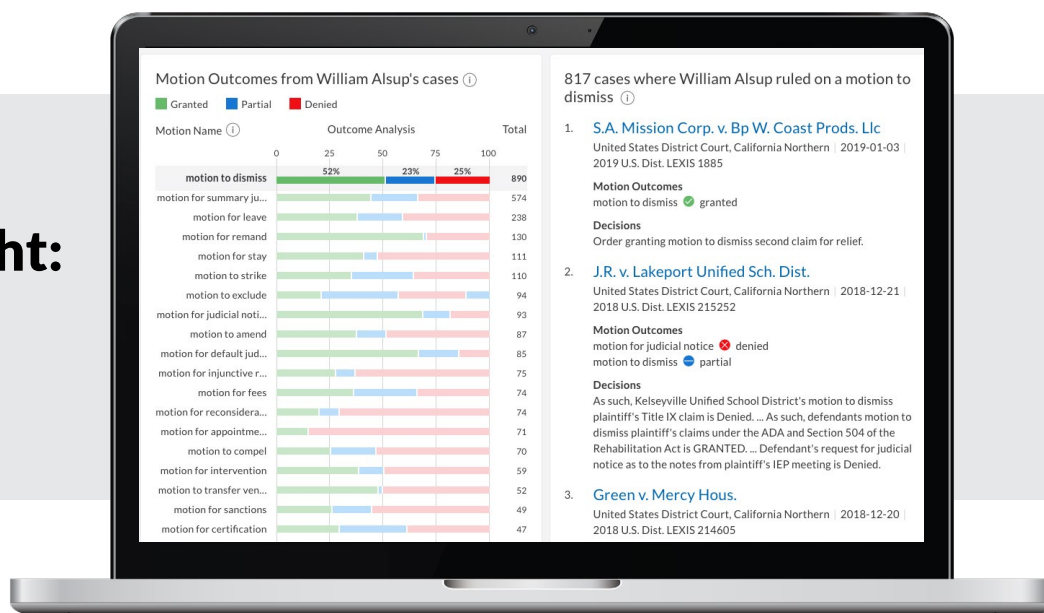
ht:

Motion Outcomes from William Alsup's cases ⓘ

Granted Partial Denied

| Motion Name ⓘ | Outcome Analysis | Total |
|---|---|---|
| | 0 25 50 75 100 | |
| motion to dismiss | 52% 23% 25% | 890 |
| motion for summary ju... | | 574 |
| motion for leave | | 238 |
| motion for remand | | 130 |
| motion for stay | | 111 |
| motion to strike | | 110 |
| motion to exclude | | 94 |
| motion for judicial noti... | | 93 |
| motion to amend | | 87 |
| motion for default jud... | | 85 |
| motion for injunctive r... | | 75 |
| motion for fees | | 74 |
| motion for reconsidera... | | 74 |
| motion for appointme... | | 71 |
| motion to compel | | 70 |
| motion for intervention | | 59 |
| motion to transfer ven... | | 52 |
| motion for sanctions | | 49 |
| motion for certification | | 47 |

817 cases where William Alsup ruled on a motion to dismiss ⓘ

1. S.A. Mission Corp. v. Bp W. Coast Prods. Llc
United States District Court, California Northern | 2019-01-03 | 2019 U.S. Dist. LEXIS 1885

Motion Outcomes
motion to dismiss granted

Decisions
Order granting motion to dismiss second claim for relief.

2. J.R. v. Lakeport Unified Sch. Dist.
United States District Court, California Northern | 2018-12-21 | 2018 U.S. Dist. LEXIS 215252

Motion Outcomes
motion for judicial notice denied
motion to dismiss partial

Decisions
As such, Kelseyville Unified School District's motion to dismiss plaintiff's Title IX claim is Denied. ... As such, defendants motion to dismiss plaintiff's claims under the ADA and Section 504 of the Rehabilitation Act is GRANTED. ... Defendant's request for judicial notice as to the notes from plaintiff's IEP meeting is Denied.

3. Green v. Mercy Hous.
United States District Court, California Northern | 2018-12-20 | 2018 U.S. Dist. LEXIS 214605